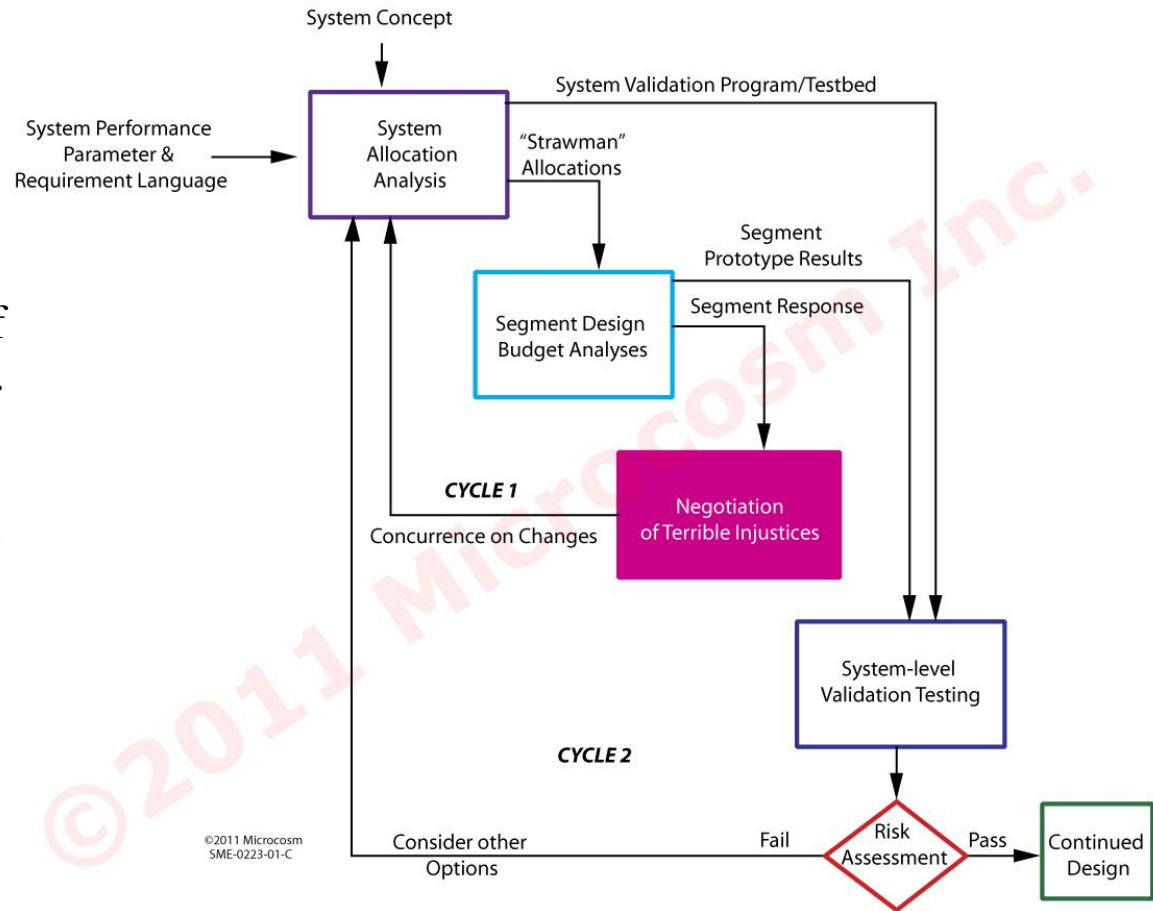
System Concept

System Validation Program/Testbed

System Performance Parameter & Requirement Language

System Allocation Analysis

"Strawman" Allocations

Segment Prototype Results

Segment Design Budget Analyses

Segment Response

CYCLE 1

Negotiation of Terrible Injustices

Concurrence on Changes

System-level Validation Testing

CYCLE 2

©2011 Microcosm SME-0223-01-C

Consider other Options

Fail

Risk Assessment

Pass

Continued Design

©2011 Microcosm Inc.